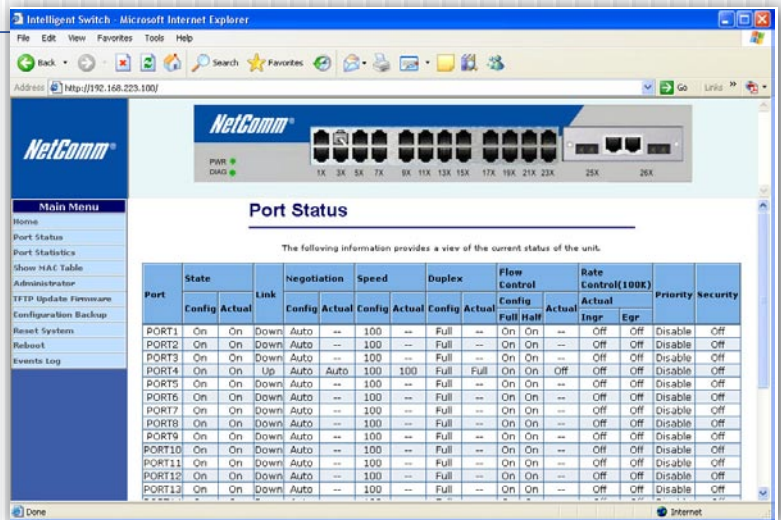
Intelligent Switch - Microsoft Internet Explorer

File Edit View Favorites Tools Help

Back Search Favorites

Address http://192.168.223.100/ Go Links

NetComm

NetComm

PWR
DIAG

1X 3X 5X 7X 9X 11X 13X 15X 17X 19X 21X 23X 25X 26X

Main Menu
Home
Port Status
Port Statistics
Show MAC Table
Administrator
TFTP Update Firmware
Configuration Backup
Reset System
Reboot
Events Log

Port Status

The following information provides a view of the current status of the unit.

| Port | State Config | State Actual | Link | Negotiation Config | Negotiation Actual | Speed Config | Speed Actual | Duplex Config | Duplex Actual | Flow Control Config Full | Flow Control Config Half | Flow Control Actual | Rate Control(100K) Actual Ingr | Rate Control(100K) Actual Egr | Priority | Security |
|---|---|---|---|---|---|---|---|---|---|---|---|---|---|---|---|---|
| PORT1 | On | On | Down | Auto | -- | 100 | -- | Full | -- | On | On | -- | Off | Off | Disable | Off |
| PORT2 | On | On | Down | Auto | -- | 100 | -- | Full | -- | On | On | -- | Off | Off | Disable | Off |
| PORT3 | On | On | Down | Auto | -- | 100 | -- | Full | -- | On | On | -- | Off | Off | Disable | Off |
| PORT4 | On | On | Up | Auto | Auto | 100 | 100 | Full | Full | On | On | Off | Off | Off | Disable | Off |
| PORT5 | On | On | Down | Auto | -- | 100 | -- | Full | -- | On | On | -- | Off | Off | Disable | Off |
| PORT6 | On | On | Down | Auto | -- | 100 | -- | Full | -- | On | On | -- | Off | Off | Disable | Off |
| PORT7 | On | On | Down | Auto | -- | 100 | -- | Full | -- | On | On | -- | Off | Off | Disable | Off |
| PORT8 | On | On | Down | Auto | -- | 100 | -- | Full | -- | On | On | -- | Off | Off | Disable | Off |
| PORT9 | On | On | Down | Auto | -- | 100 | -- | Full | -- | On | On | -- | Off | Off | Disable | Off |
| PORT10 | On | On | Down | Auto | -- | 100 | -- | Full | -- | On | On | -- | Off | Off | Disable | Off |
| PORT11 | On | On | Down | Auto | -- | 100 | -- | Full | -- | On | On | -- | Off | Off | Disable | Off |
| PORT12 | On | On | Down | Auto | -- | 100 | -- | Full | -- | On | On | -- | Off | Off | Disable | Off |
| PORT13 | On | On | Down | Auto | -- | 100 | -- | Full | -- | On | On | -- | Off | Off | Disable | Off |

Done Internet